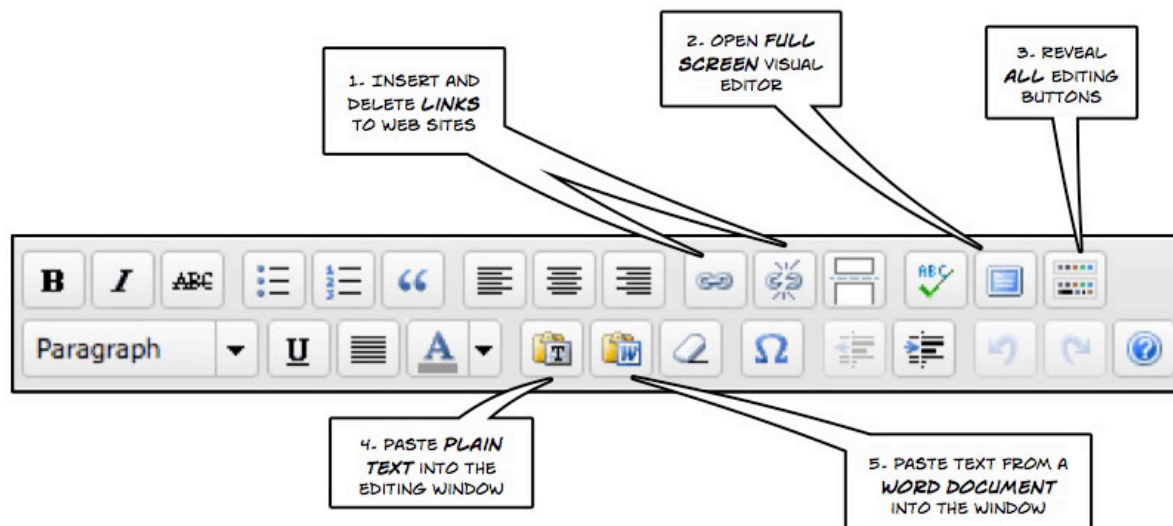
1. INSERT AND DELETE LINKS TO WEB SITES

2. OPEN FULL SCREEN VISUAL EDITOR

3. REVEAL ALL EDITING BUTTONS

B I ABC

Paragraph U A

4. PASTE PLAIN TEXT INTO THE EDITING WINDOW

5. PASTE TEXT FROM A WORD DOCUMENT INTO THE WINDOW